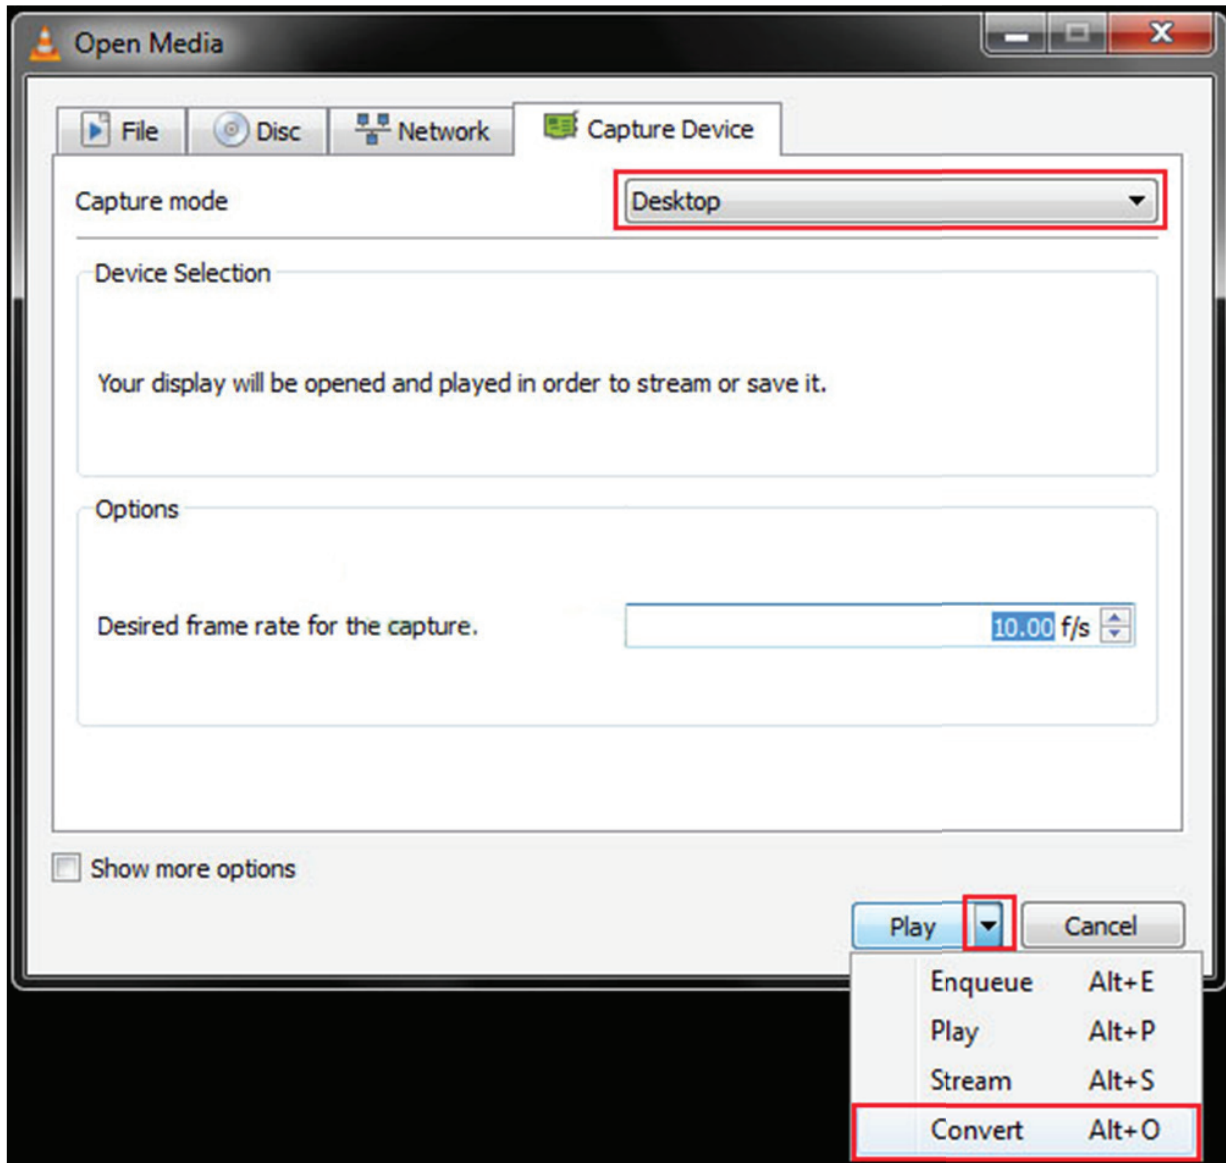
Open Media

File
Disc
Network
Capture Device

Capture mode
Desktop

Device Selection

Your display will be opened and played in order to stream or save it.

Options

Desired frame rate for the capture.
10.00 f/s

Show more options

Play
Cancel

Enqueue Alt+E
Play Alt+P
Stream Alt+S
Convert Alt+O